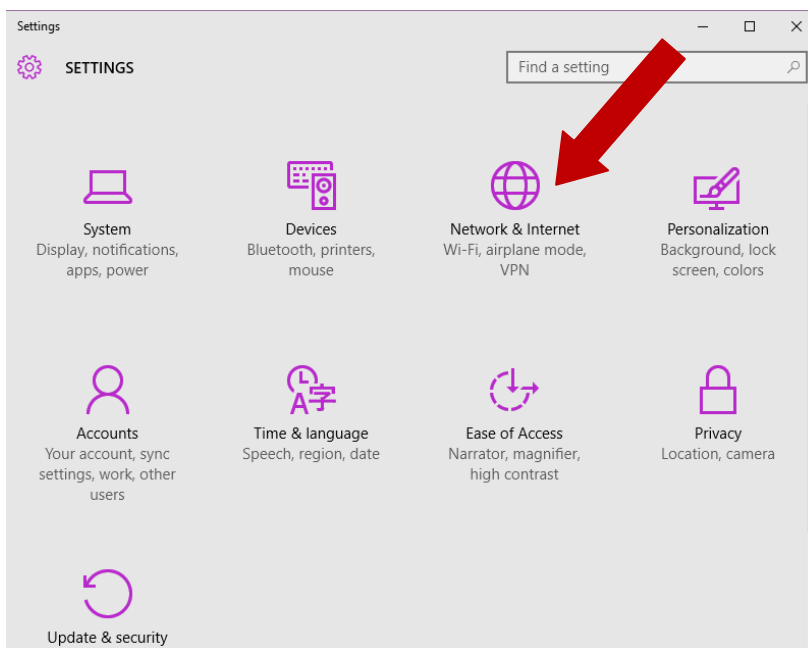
Settings

SETTINGS

Find a setting

System
Display, notifications, apps, power

Devices
Bluetooth, printers, mouse

Network & Internet
Wi-Fi, airplane mode, VPN

Personalization
Background, lock screen, colors

Accounts
Your account, sync settings, work, other users

Time & language
Speech, region, date

Ease of Access
Narrator, magnifier, high contrast

Privacy
Location, camera

Update & security